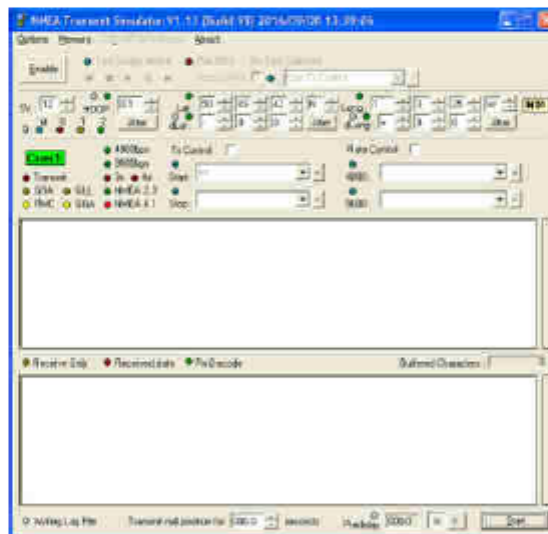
NMEA Transmit Simulator V1.13 (Build 19) 2016/09/08 13:39:04

Options Memory About

Enable

Sv 12 DOP 0.1 Jitter Lat 50 05 42 N Jitter Long 1 28 W Jitter

Com 1 4800bps 9600bps Tx Control Rate Control

Transmit GSA GLL RMC GGA NMEA 2.3 NMEA 4.1 Start Stop

Receive Only Received data Pa Decode Buffered Characters

Nothing Log File Transmit null position for 300.0 seconds Pacing 2000 Start